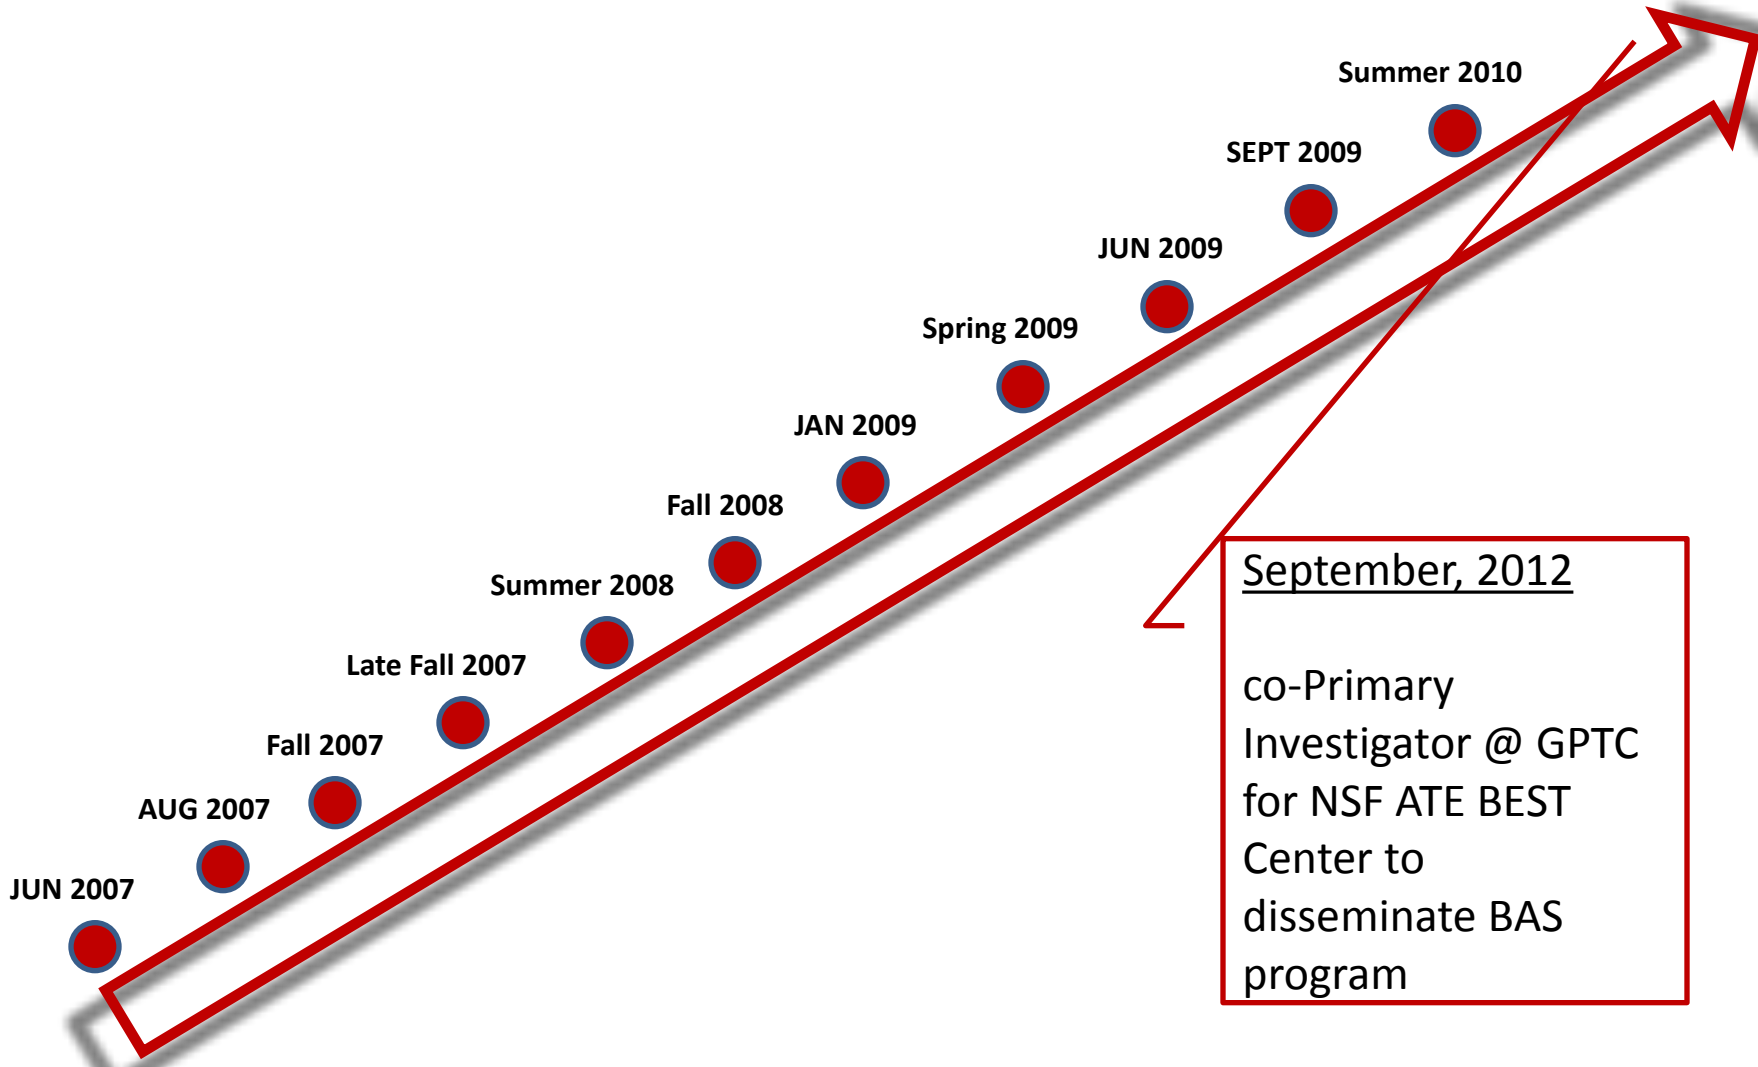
JUN 2007

AUG 2007

Fall 2007

Late Fall 2007

Summer 2008

Fall 2008

JAN 2009

Spring 2009

JUN 2009

SEPT 2009

Summer 2010

September, 2012

co-Primary Investigator @ GPTC for NSF ATE BEST Center to disseminate BAS program